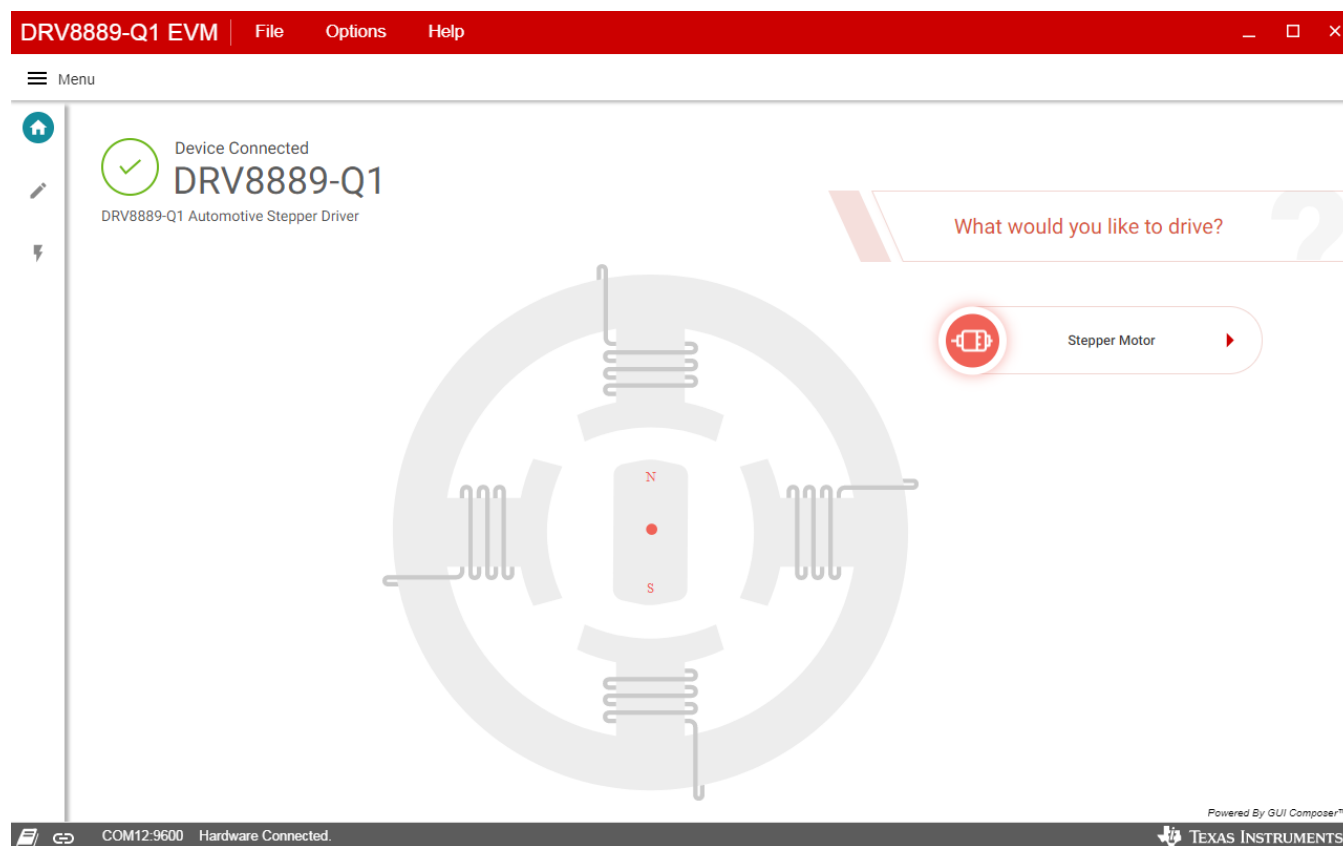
DRV8889-Q1 EVM File Options Help

Menu

Device Connected
DRV8889-Q1
DRV8889-Q1 Automotive Stepper Driver

What would you like to drive?

Stepper Motor

N
S

Powered By GUI Composer™

COM12:9600 Hardware Connected.

Texas Instruments